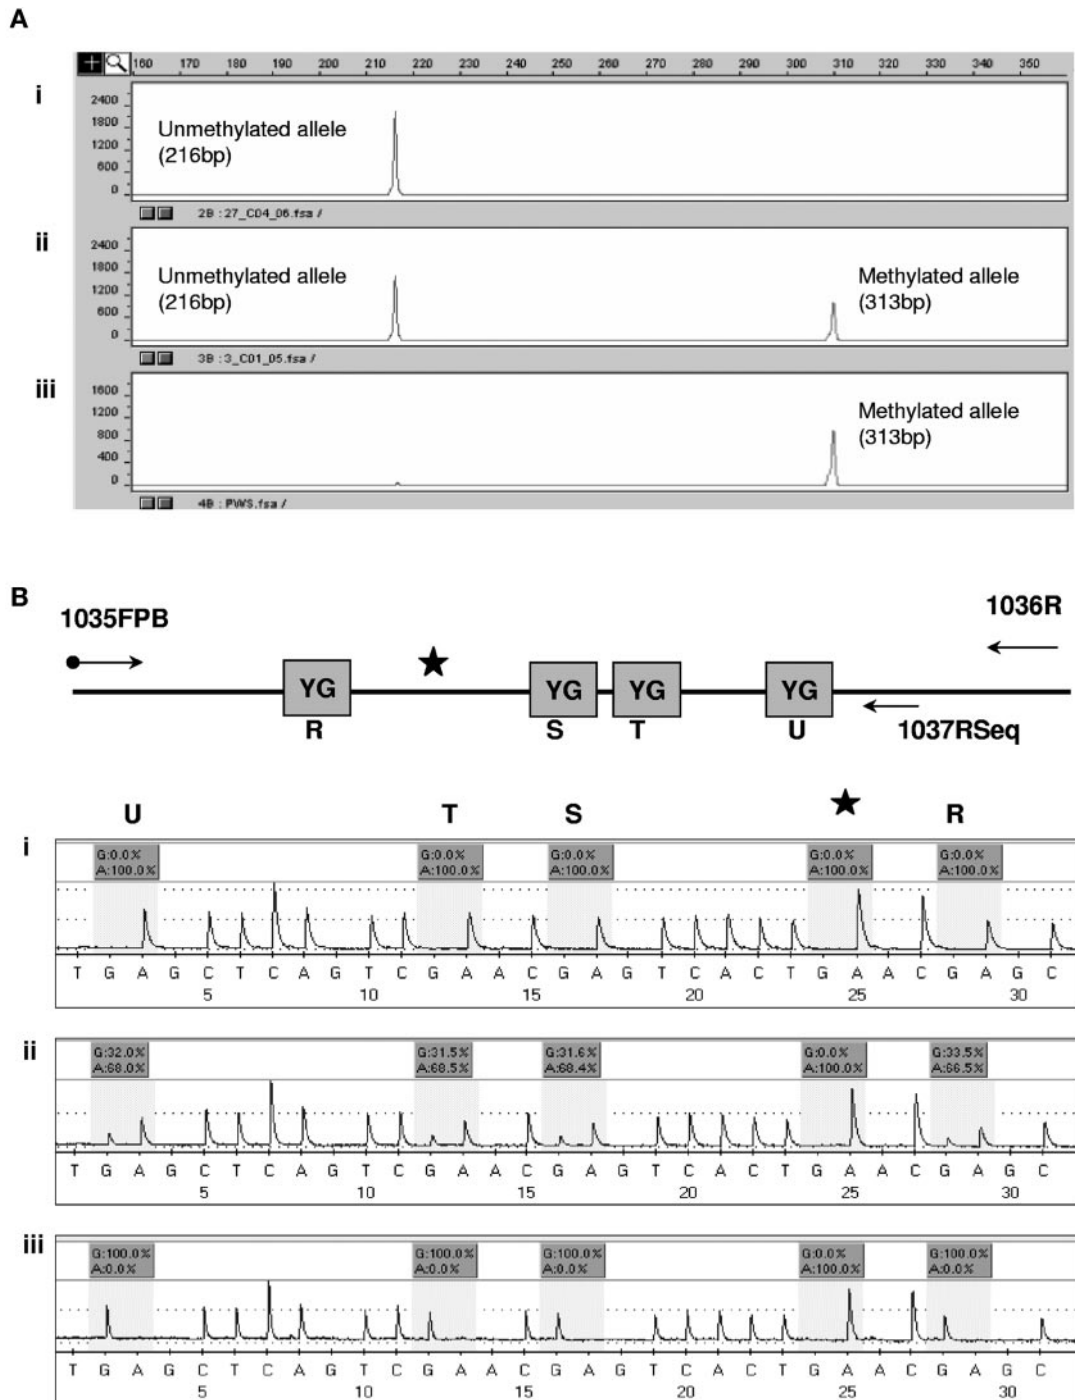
A

160 170 180 190 200 210 220 230 240 250 260 270 280 290 300 310 320 330 340 350

i
2400
1800
1200
600
0
Unmethylated allele (216bp)
2B : 27_C04_06.fsa /

ii
2400
1800
1200
600
0
Unmethylated allele (216bp)
Methylated allele (313bp)
3B : 3_C01_05.fsa /

iii
1600
1200
800
400
0
Methylated allele (313bp)
4B : PWS.fsa /

B

1035FPB
1036R
YG
R
YG
S
YG
T
YG
U
1037RSeq

U T S R

i
G:0.0% A:100.0%
G:0.0% A:100.0%
G:0.0% A:100.0%
G:0.0% A:100.0%
G:0.0% A:100.0%
T G A G C T C A G T C G A A C G A G T C A C T G A A C G A G C
5 10 15 20 25 30

ii
G:32.0% A:68.0%
G:31.5% A:68.5%
G:31.6% A:68.4%
G:0.0% A:100.0%
G:33.5% A:66.5%
T G A G C T C A G T C G A A C G A G T C A C T G A A C G A G C
5 10 15 20 25 30

iii
G:100.0% A:0.0%
G:100.0% A:0.0%
G:100.0% A:0.0%
G:0.0% A:100.0%
G:100.0% A:0.0%
T G A G C T C A G T C G A A C G A G T C A C T G A A C G A G C
5 10 15 20 25 30